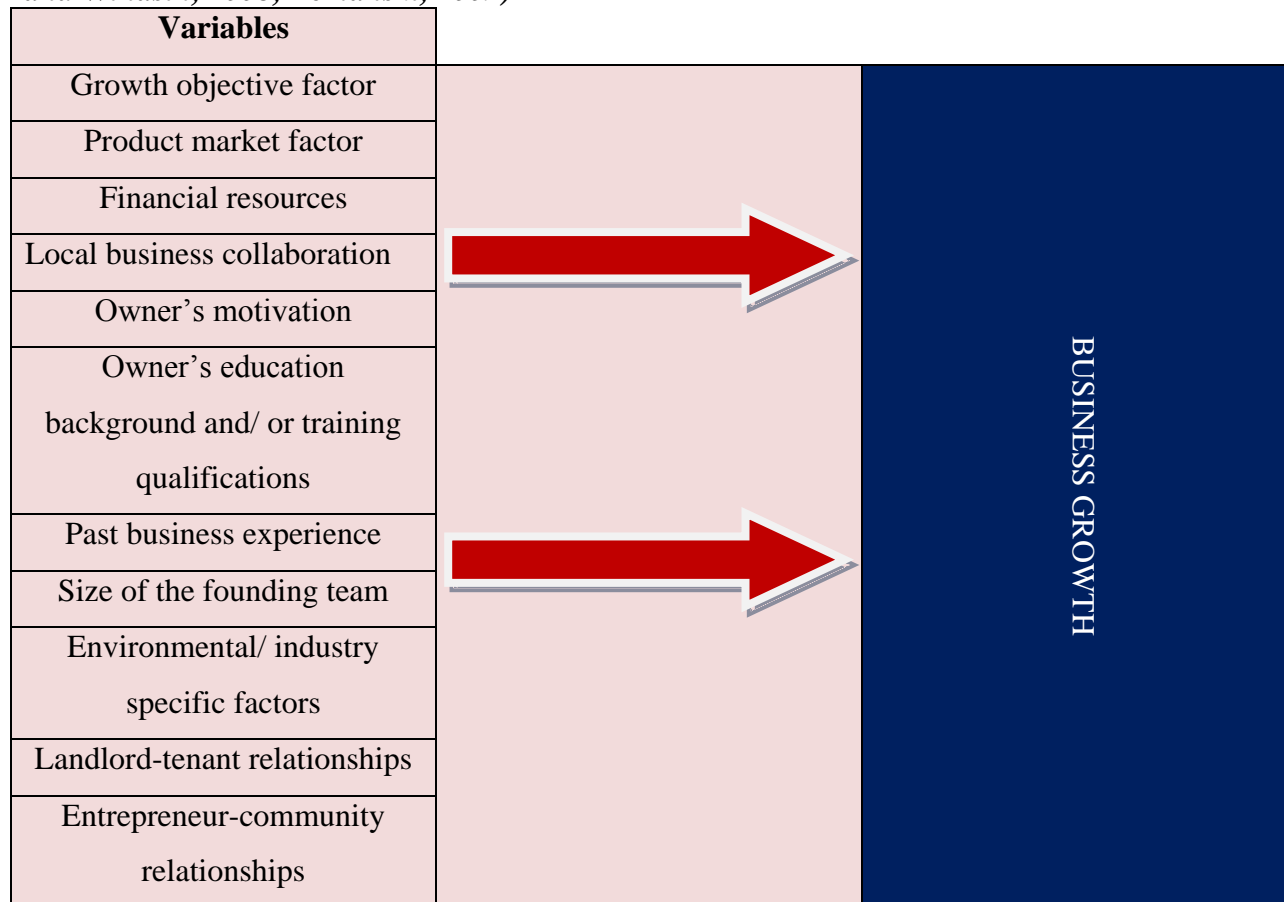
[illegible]

| Variables |
|---|
| Growth objective factor |
| Product market factor |
| Financial resources |
| Local business collaboration |
| Owner’s motivation |
| Owner’s education background and/ or training qualifications |
| Past business experience |
| Size of the founding team |
| Environmental/ industry specific factors |
| Landlord-tenant relationships |
| Entrepreneur-community relationships |

BUSINESS GROWTH